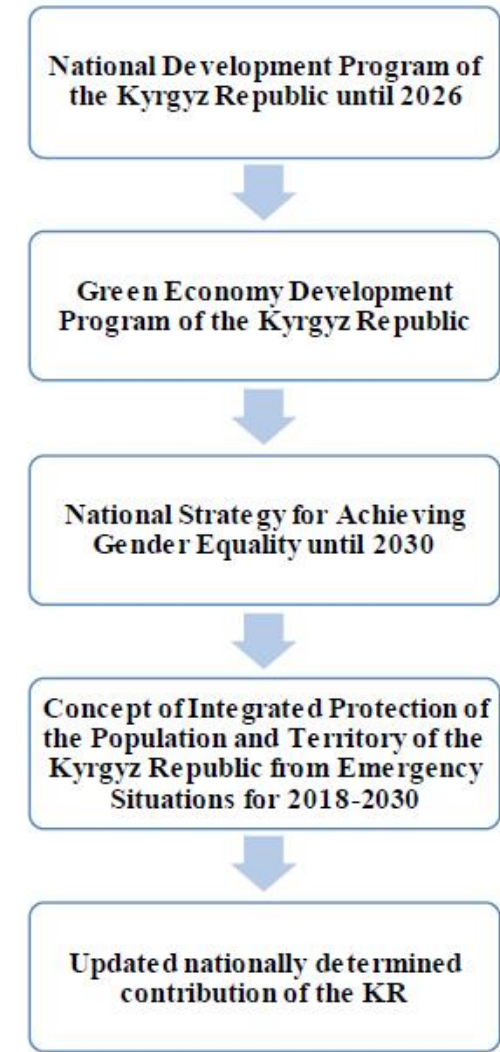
National Development Program of the Kyrgyz Republic until 2026

Green Economy Development Program of the Kyrgyz Republic

National Strategy for Achieving Gender Equality until 2030

Concept of Integrated Protection of the Population and Territory of the Kyrgyz Republic from Emergency Situations for 2018-2030

Updated nationally determined contribution of the KR